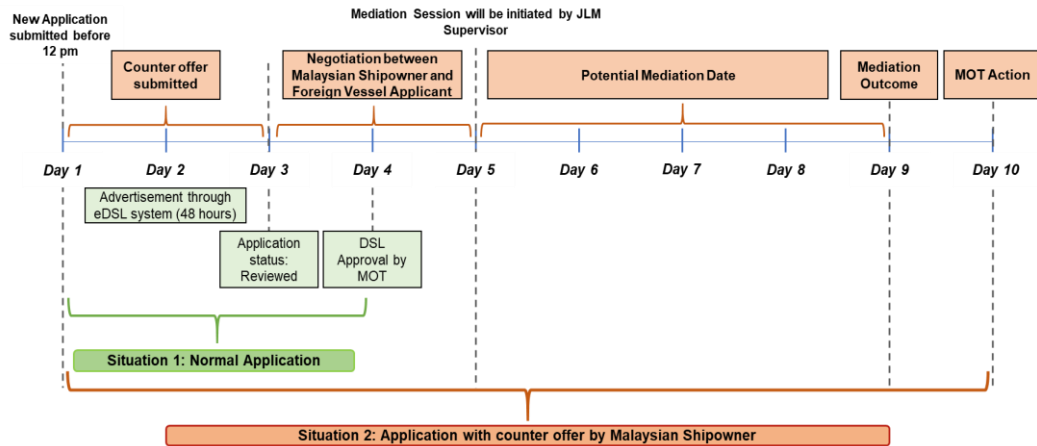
New Application submitted before 12 pm

Mediation Session will be initiated by JLM Supervisor

Counter offer submitted

Negotiation between Malaysian Shipowner and Foreign Vessel Applicant

Potential Mediation Date

Mediation Outcome

MOT Action

Day 1

Day 2

Day 3

Day 4

Day 5

Day 6

Day 7

Day 8

Day 9

Day 10

Advertisement through eDSL system (48 hours)

Application status: Reviewed

DSL Approval by MOT

Situation 1: Normal Application

Situation 2: Application with counter offer by Malaysian Shipowner